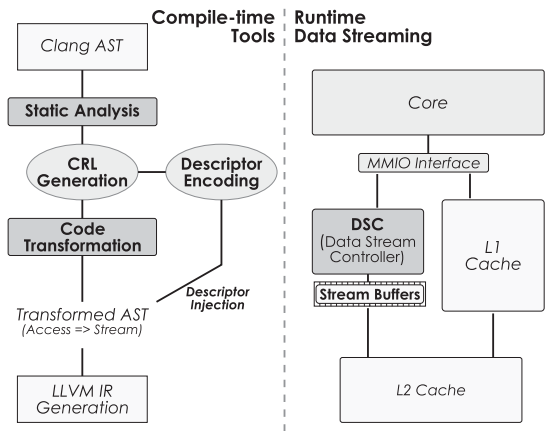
Compile-time Tools

Clang AST

Static Analysis

CRL Generation

Descriptor Encoding

Code Transformation

Descriptor Injection

Transformed AST
(Access => Stream)

LLVM IR Generation

Runtime Data Streaming

Core

MMIO Interface

DSC
(Data Stream Controller)

L1 Cache

Stream Buffers

L2 Cache